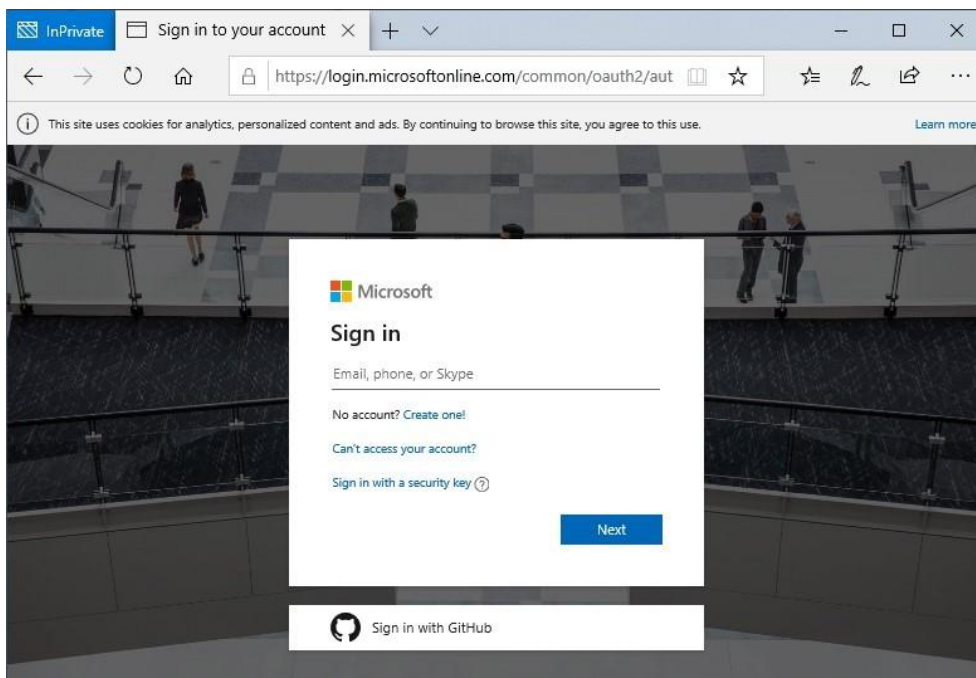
InPrivate
Sign in to your account ×

https://login.microsoftonline.com/common/oauth2/aut

This site uses cookies for analytics, personalized content and ads. By continuing to browse this site, you agree to this use.
Learn more

Microsoft

Sign in

Email, phone, or Skype

No account? Create one!

Can't access your account?

Sign in with a security key ?

Next

Sign in with GitHub